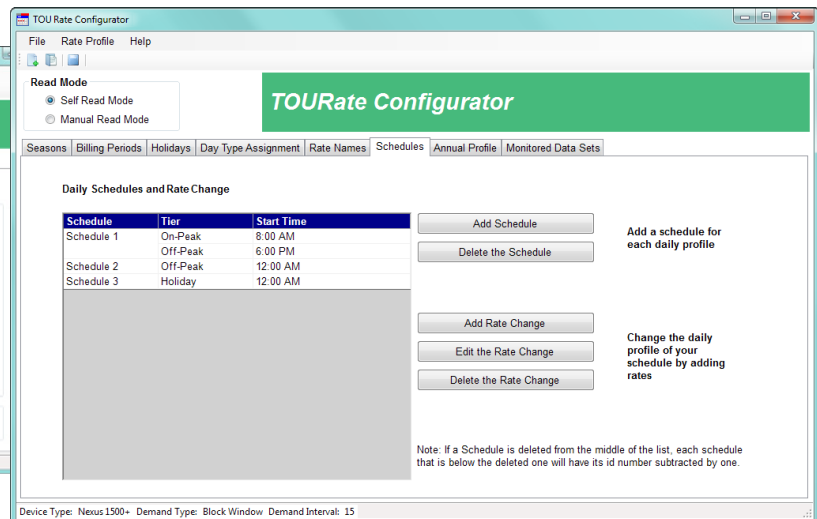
TOU Rate Configurator

File Rate Profile Help

Read Mode
Self Read Mode
Manual Read Mode

TOURate Configurator

Seasons | Billing Periods | Holidays | Day Type Assignment | Rate Names | Schedules | Annual Profile | Monitored Data Sets

Daily Schedules and Rate Change

| Schedule | Tier | Start Time |
|---|---|---|
| Schedule 1 | On-Peak | 8:00 AM |
| | Off-Peak | 6:00 PM |
| Schedule 2 | Off-Peak | 12:00 AM |
| Schedule 3 | Holiday | 12:00 AM |

Add Schedule
Delete the Schedule

Add a schedule for each daily profile

Add Rate Change
Edit the Rate Change
Delete the Rate Change

Change the daily profile of your schedule by adding rates

Note: If a Schedule is deleted from the middle of the list, each schedule that is below the deleted one will have its id number subtracted by one.

Device Type: Nexus 1500+ Demand Type: Block Window Demand Interval: 15